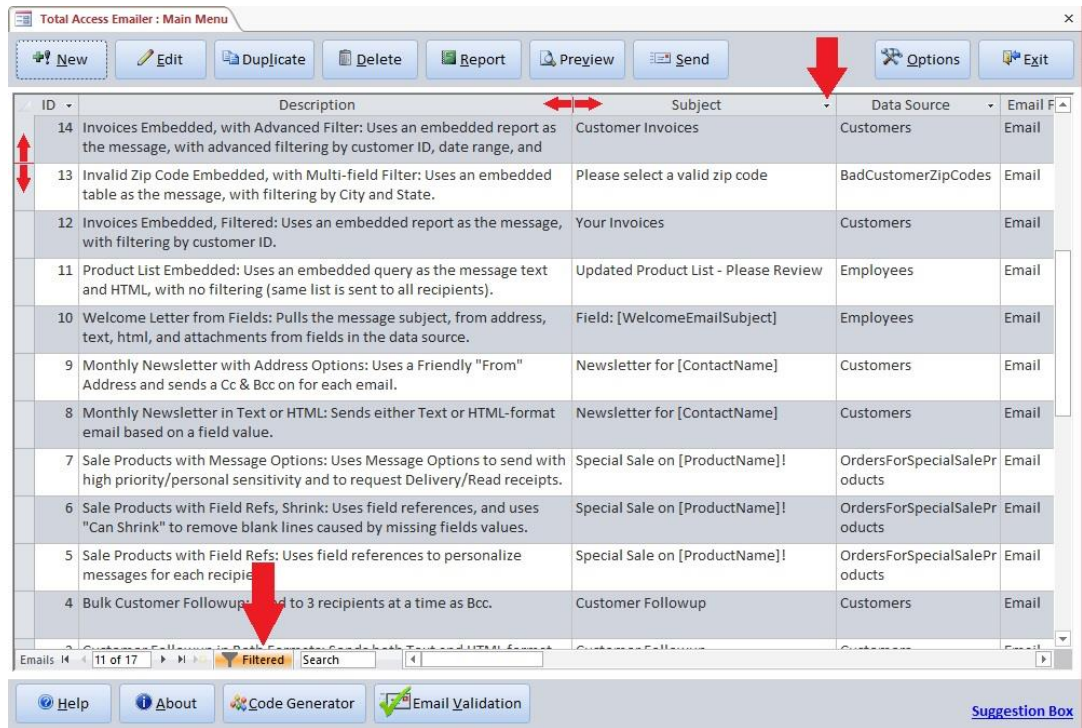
Total Access Emailer : Main Menu

New Edit Duplicate Delete Report Preview Send Options Exit

| ID | Description | Subject | Data Source | Email F |
|---|---|---|---|---|
| 14 | Invoices Embedded, with Advanced Filter: Uses an embedded report as the message, with advanced filtering by customer ID, date range, and | Customer Invoices | Customers | Email |
| 13 | Invalid Zip Code Embedded, with Multi-field Filter: Uses an embedded table as the message, with filtering by City and State. | Please select a valid zip code | BadCustomerZipCodes | Email |
| 12 | Invoices Embedded, Filtered: Uses an embedded report as the message, with filtering by customer ID. | Your Invoices | Customers | Email |
| 11 | Product List Embedded: Uses an embedded query as the message text and HTML, with no filtering (same list is sent to all recipients). | Updated Product List - Please Review | Employees | Email |
| 10 | Welcome Letter from Fields: Pulls the message subject, from address, text, html, and attachments from fields in the data source. | Field: [WelcomeEmailSubject] | Employees | Email |
| 9 | Monthly Newsletter with Address Options: Uses a Friendly "From" Address and sends a Cc & Bcc on for each email. | Newsletter for [ContactName] | Customers | Email |
| 8 | Monthly Newsletter in Text or HTML: Sends either Text or HTML-format email based on a field value. | Newsletter for [ContactName] | Customers | Email |
| 7 | Sale Products with Message Options: Uses Message Options to send with high priority/personal sensitivity and to request Delivery/Read receipts. | Special Sale on [ProductName]! | OrdersForSpecialSaleProducts | Email |
| 6 | Sale Products with Field Refs, Shrink: Uses field references, and uses "Can Shrink" to remove blank lines caused by missing fields values. | Special Sale on [ProductName]! | OrdersForSpecialSaleProducts | Email |
| 5 | Sale Products with Field Refs: Uses field references to personalize messages for each recipie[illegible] | Special Sale on [ProductName]! | OrdersForSpecialSaleProducts | Email |
| 4 | Bulk Customer Followup: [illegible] to 3 recipients at a time as Bcc. | Customer Followup | Customers | Email |
| 3 | Customer Followup in Both Formats: Sends both Text and HTML format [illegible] | Customer Followup | Customers | Email |

Emails 11 of 17 Filtered Search

Help About Code Generator Email Validation Suggestion Box